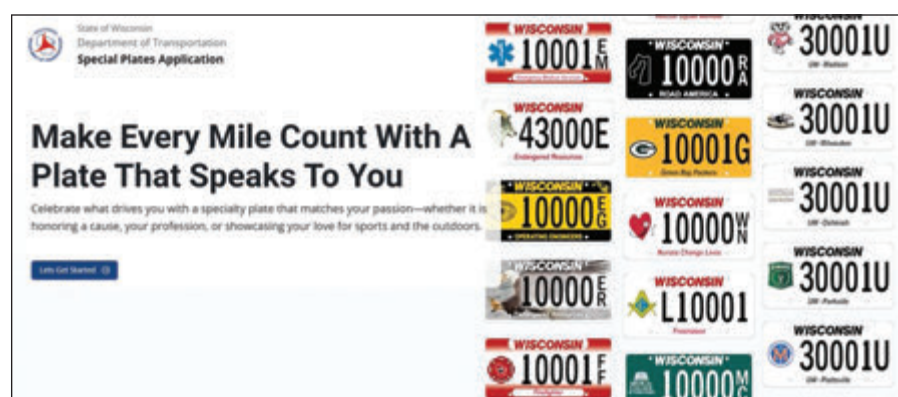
State of Wisconsin
Department of Transportation
Special Plates Application

Make Every Mile Count With A Plate That Speaks To You

Celebrate what drives you with a specialty plate that matches your passion—whether it is honoring a cause, your profession, or showcasing your love for sports and the outdoors.

Lets Get Started

WISCONSIN 10001 EM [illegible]
WISCONSIN 10000 RA ROAD AMERICA
WISCONSIN 30001U UW-Madison
WISCONSIN 43000E Endangered Resources
WISCONSIN 10001G Green Bay Packers
WISCONSIN 30001U UW-Milwaukee
WISCONSIN 10000 EG OPERATING ENGINEERS
WISCONSIN 10000 WN Donate Change Lives
WISCONSIN 30001U UW-Oshkosh
WISCONSIN 10000 ER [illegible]
WISCONSIN L10001 Freemason
WISCONSIN 30001U UW-Parkside
WISCONSIN 10001 FF Firefighter
WISCONSIN 10000 MC
WISCONSIN 30001U UW-Platteville